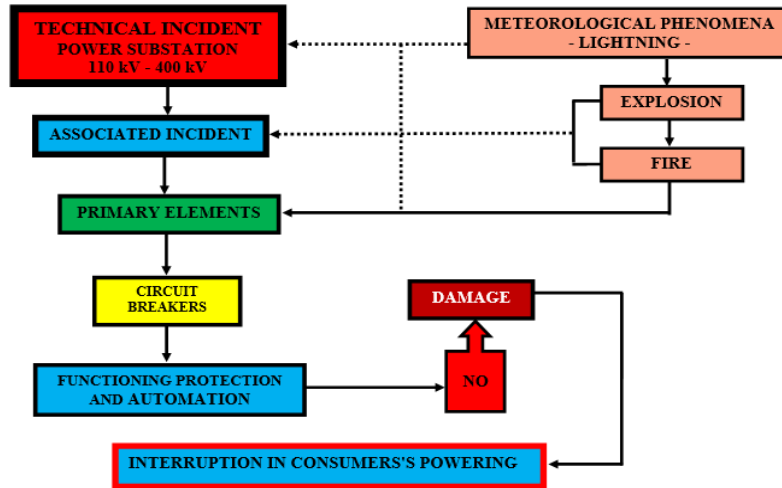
TECHNICAL INCIDENT
POWER SUBSTATION
110 kV - 400 kV

METEOROLOGICAL PHENOMENA
- LIGHTNING -

EXPLOSION

ASSOCIATED INCIDENT

FIRE

PRIMARY ELEMENTS

CIRCUIT BREAKERS

DAMAGE

NO

FUNCTIONING PROTECTION AND AUTOMATION

INTERRUPTION IN CONSUMERS'S POWERING